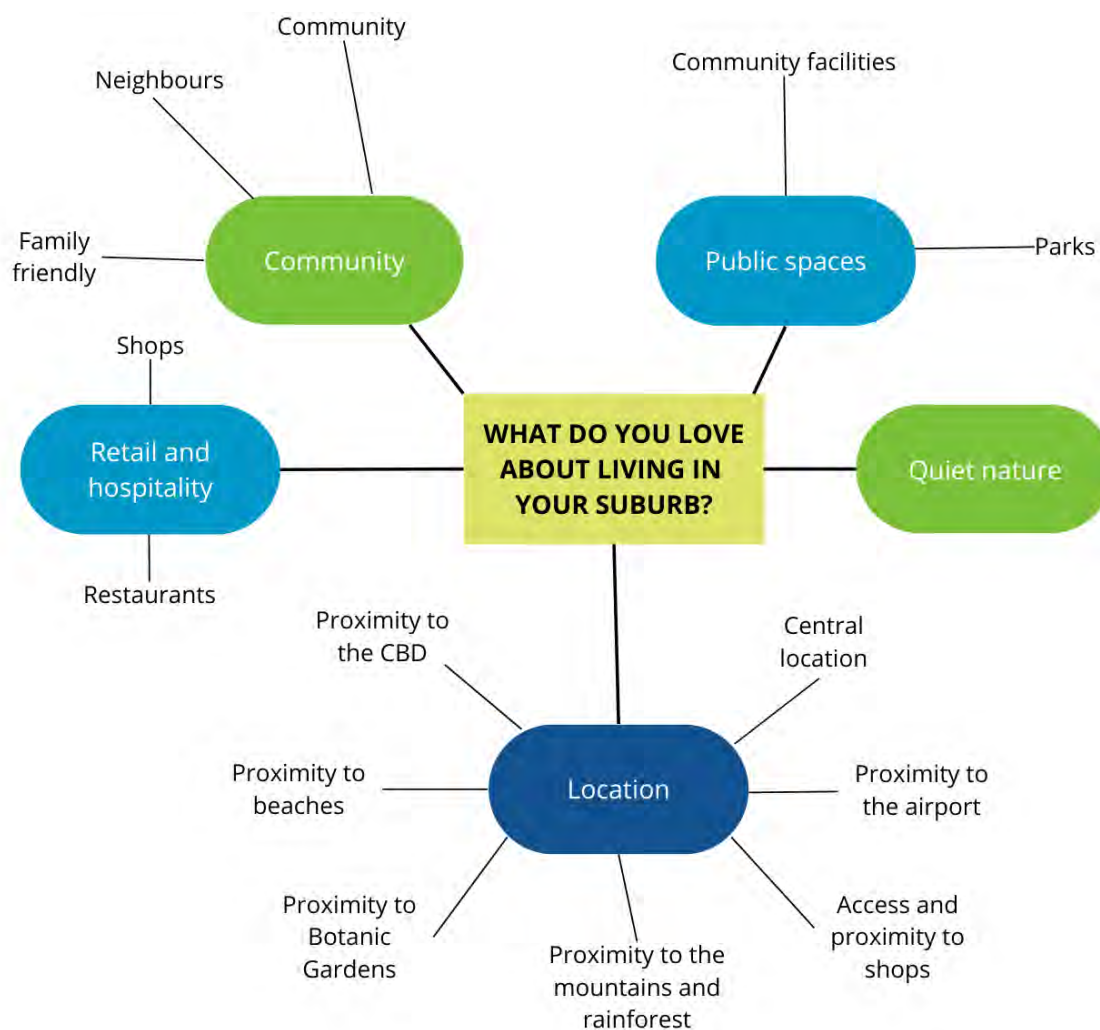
WHAT DO YOU LOVE ABOUT LIVING IN YOUR SUBURB?

Community

Community

Neighbours

Family friendly

Public spaces

Community facilities

Parks

Retail and hospitality

Shops

Restaurants

Quiet nature

Location

Proximity to the CBD

Central location

Proximity to beaches

Proximity to the airport

Proximity to Botanic Gardens

Proximity to the mountains and rainforest

Access and proximity to shops